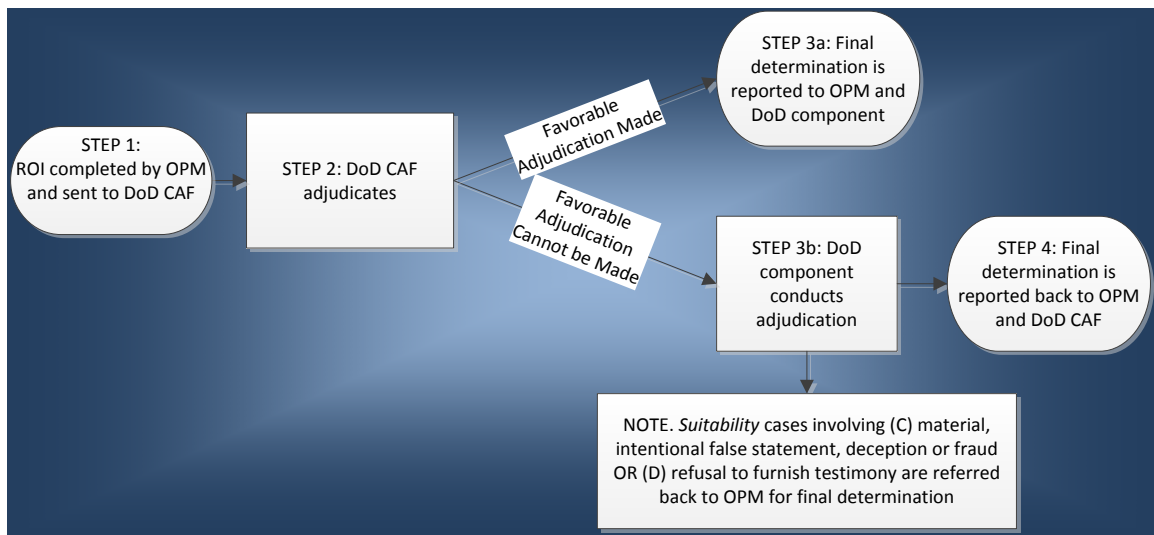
STEP 1: ROI completed by OPM and sent to DoD CAF

STEP 2: DoD CAF adjudicates

Favorable Adjudication Made

STEP 3a: Final determination is reported to OPM and DoD component

Favorable Adjudication Cannot be Made

STEP 3b: DoD component conducts adjudication

STEP 4: Final determination is reported back to OPM and DoD CAF

NOTE. *Suitability* cases involving (C) material, intentional false statement, deception or fraud OR (D) refusal to furnish testimony are referred back to OPM for final determination